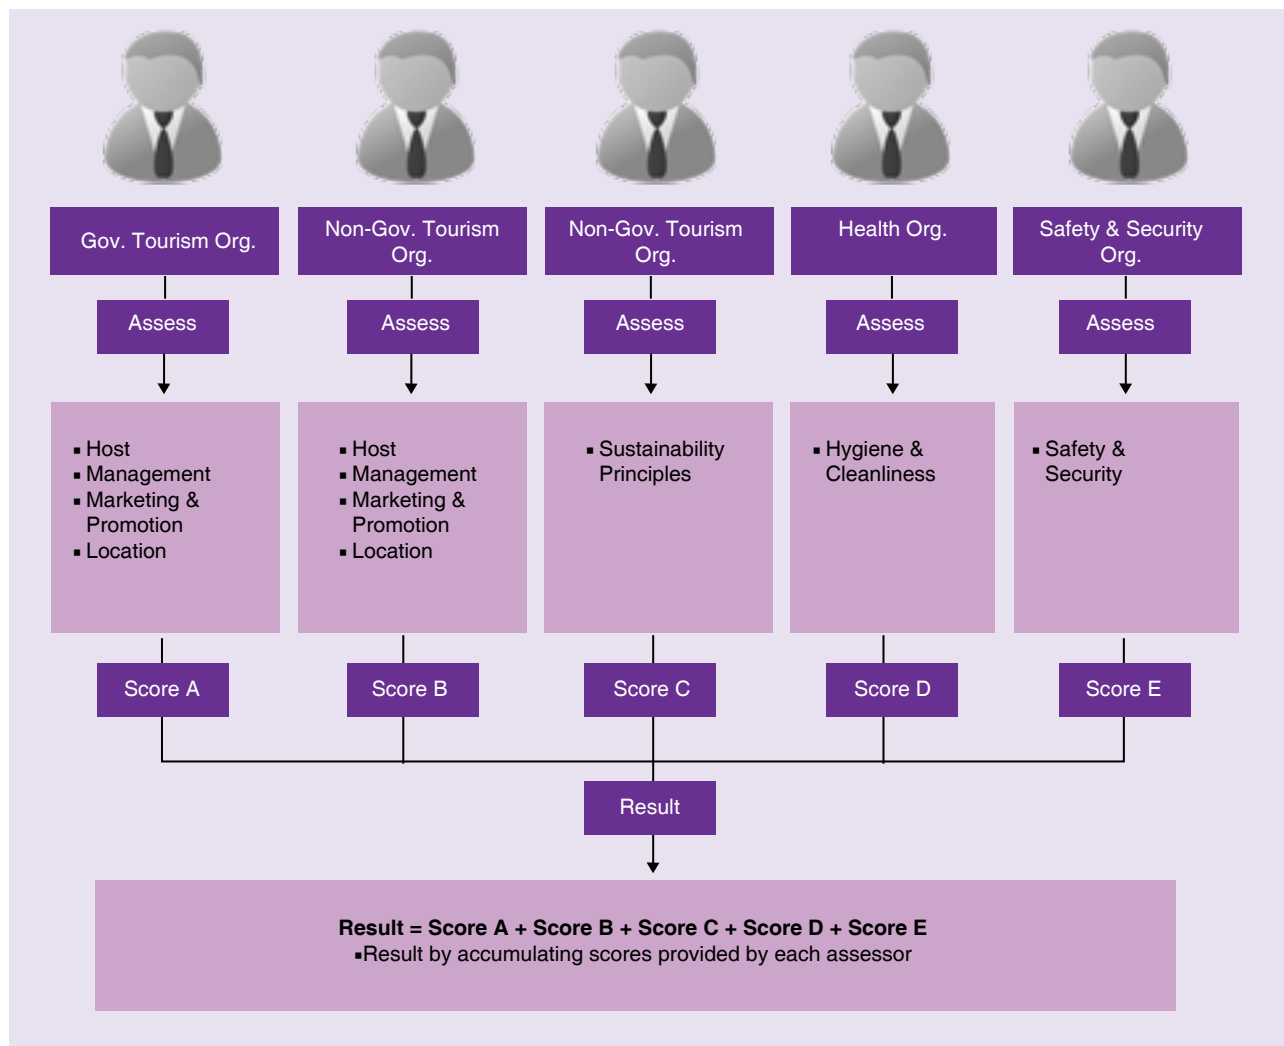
Gov. Tourism Org.

Assess

- Host
- Management
- Marketing & Promotion
- Location

Score A

Non-Gov. Tourism Org.

Assess

- Host
- Management
- Marketing & Promotion
- Location

Score B

Non-Gov. Tourism Org.

Assess

- Sustainability Principles

Score C

Health Org.

Assess

- Hygiene & Cleanliness

Score D

Safety & Security Org.

Assess

- Safety & Security

Score E

Result

**Result = Score A + Score B + Score C + Score D + Score E**
▪Result by accumulating scores provided by each assessor